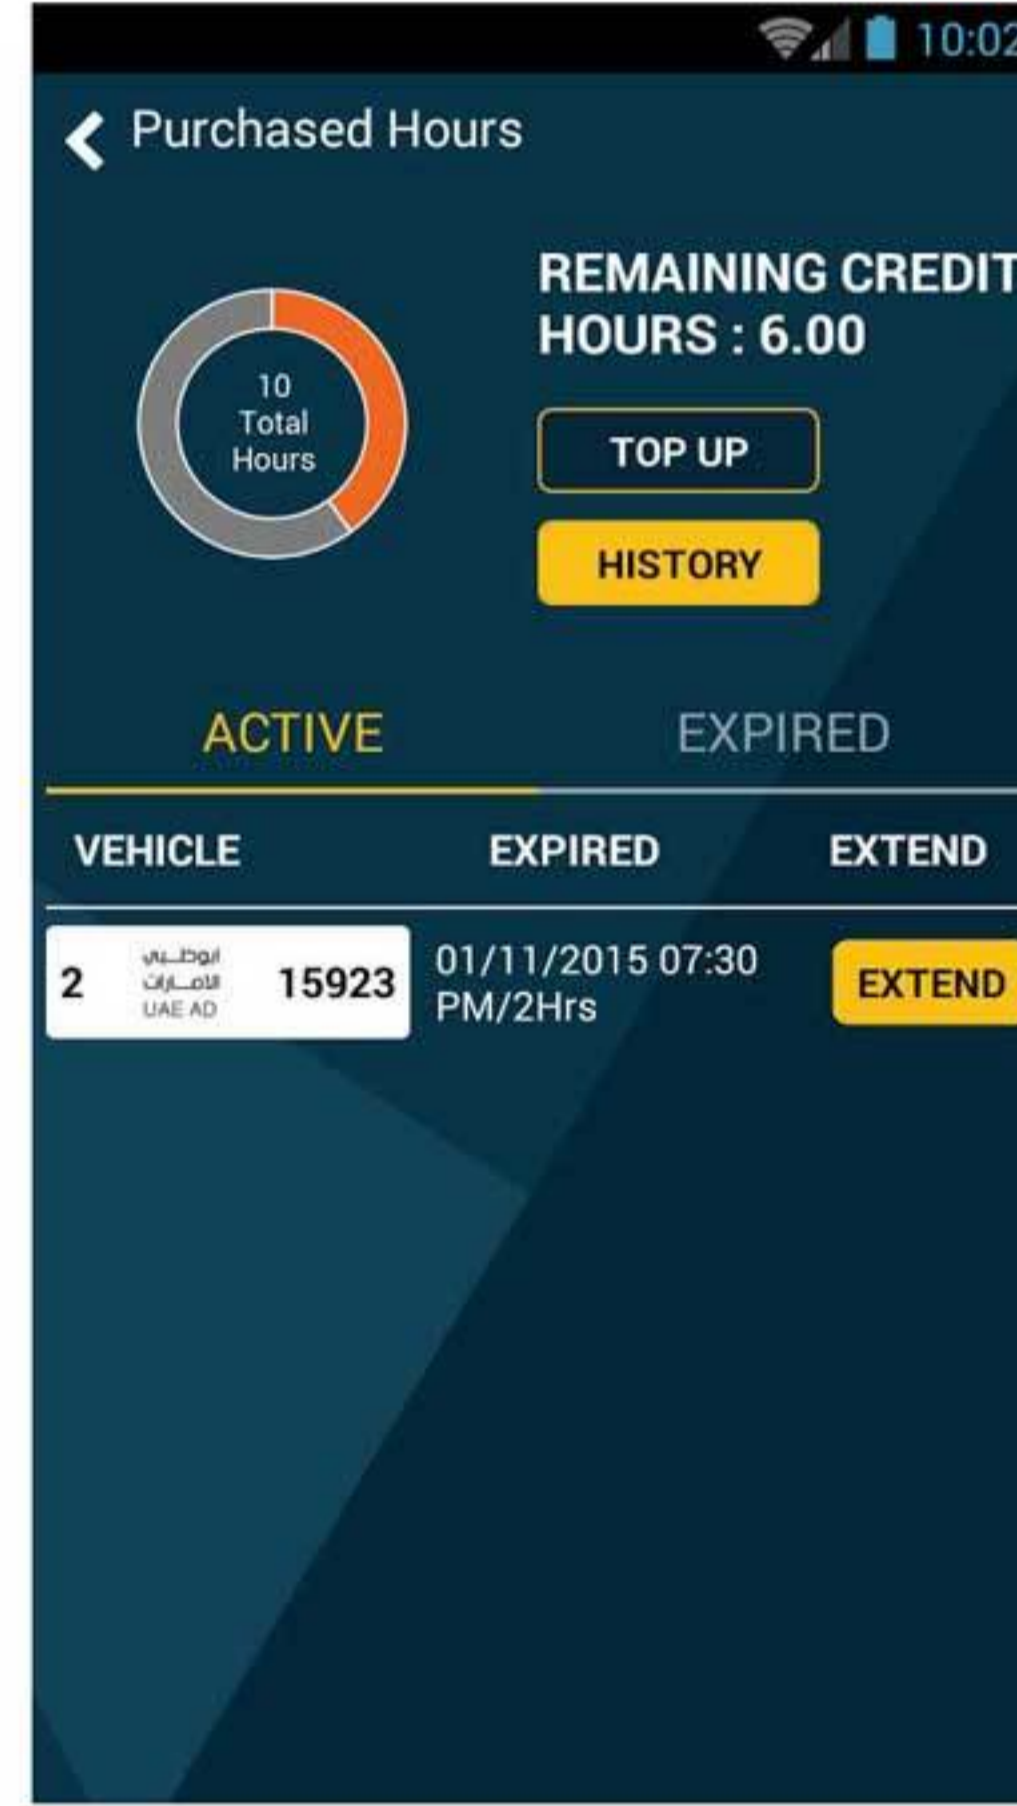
10:02

Purchased Hours

10
Total
Hours

REMAINING CREDIT
HOURS : 6.00

TOP UP

HISTORY

ACTIVE

EXPIRED

| VEHICLE | EXPIRED | EXTEND |
|---|---|---|
| 2 ابوظبي الامارات UAE AD 15923 | 01/11/2015 07:30 PM/2Hrs | EXTEND |